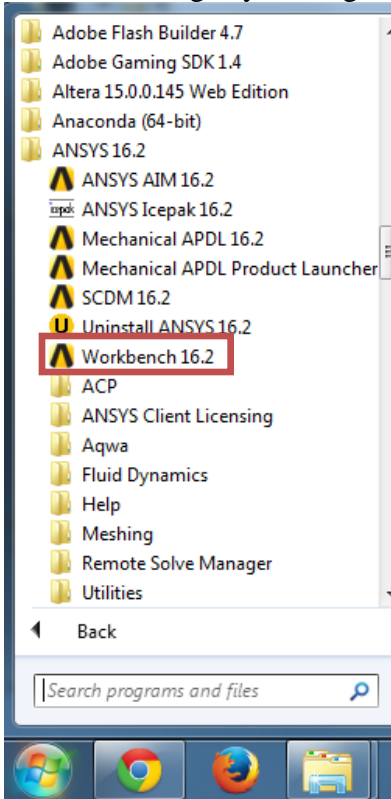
Adobe Flash Builder 4.7
Adobe Gaming SDK 1.4
Altera 15.0.0.145 Web Edition
Anaconda (64-bit)
ANSYS 16.2
ANSYS AIM 16.2
icepak ANSYS Icepak 16.2
Mechanical APDL 16.2
Mechanical APDL Product Launcher
SCDM 16.2
Uninstall ANSYS 16.2
Workbench 16.2
ACP
ANSYS Client Licensing
Aqwa
Fluid Dynamics
Help
Meshing
Remote Solve Manager
Utilities
Back
Search programs and files